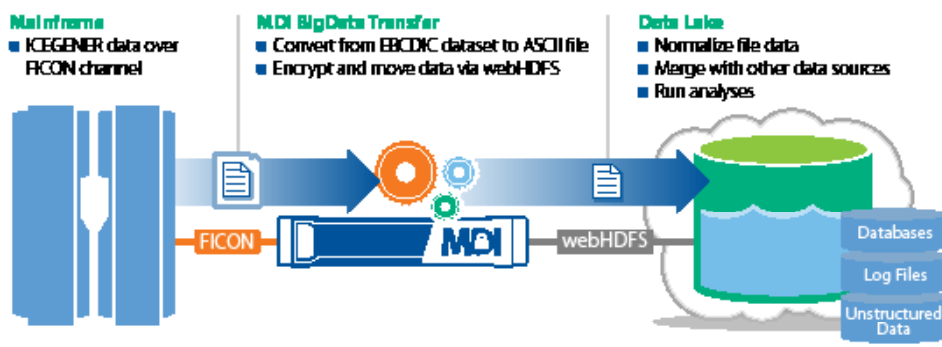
Mainframe
■ ICEGENER data over FICON channel

MDI BigData Transfer
■ Convert from EBCDIC dataset to ASCII file
■ Encrypt and move data via webHDFS

Data Lake
■ Normalize file data
■ Merge with other data sources
■ Run analyses

FICON

MDI

webHDFS

Databases

Log Files

Unstructured Data